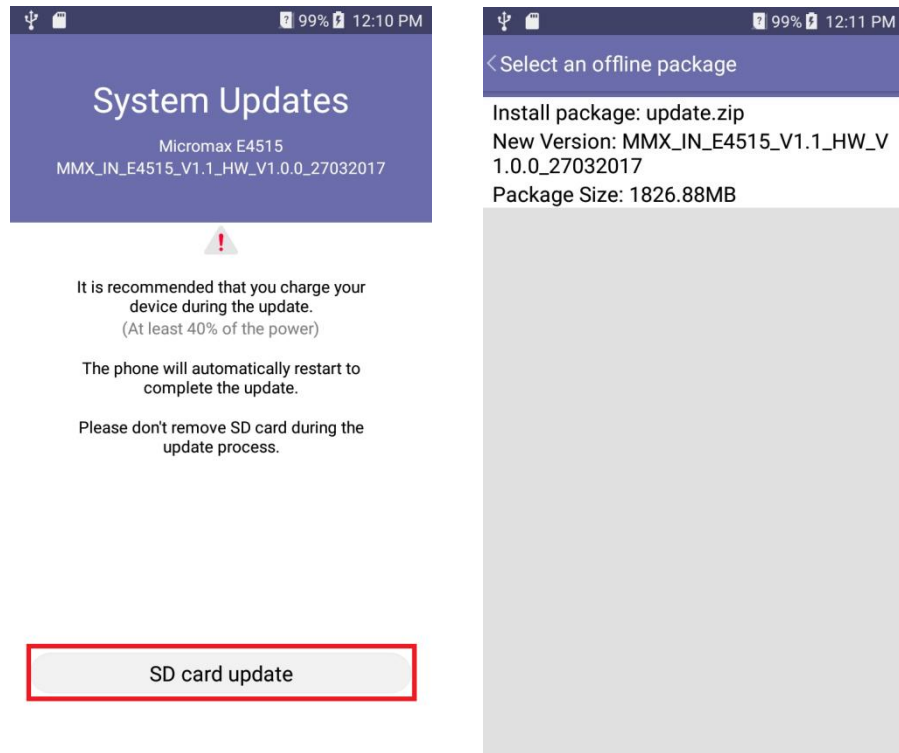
99% 12:10 PM

System Updates

Micromax E4515
MMX_IN_E4515_V1.1_HW_V1.0.0_27032017

It is recommended that you charge your device during the update.
(At least 40% of the power)

The phone will automatically restart to complete the update.

Please don't remove SD card during the update process.

SD card update

99% 12:11 PM

Select an offline package

Install package: update.zip
New Version: MMX_IN_E4515_V1.1_HW_V1.0.0_27032017
Package Size: 1826.88MB